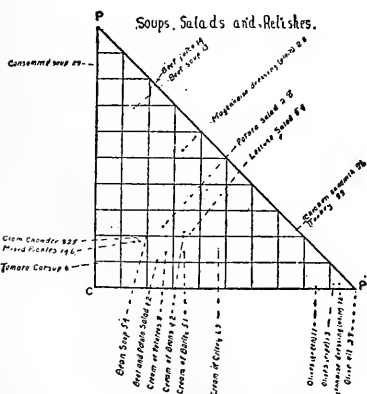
Soups, Salads and Relishes.

P

Consommé soup 89

Beef juice 4
Beef soup 3

Mayonnaise dressing (plain) 86

Potato Salad 28

Lettuce Salad 64

Cream Sandwich 96
Celery 89

Clam Chowder 329
Mixed Pickles 146

Tomato Catsup 6

C

P'

Bean Soup 51
Beet and Pickle Salad 12
Cream of Potatoes 9
Cream of Beans 42
Cream of Barley 51
Cream of Celery 63

Olives (pickled)
Olives (ripe)
Tomatoe dressing (plain) 18
Olive oil 39